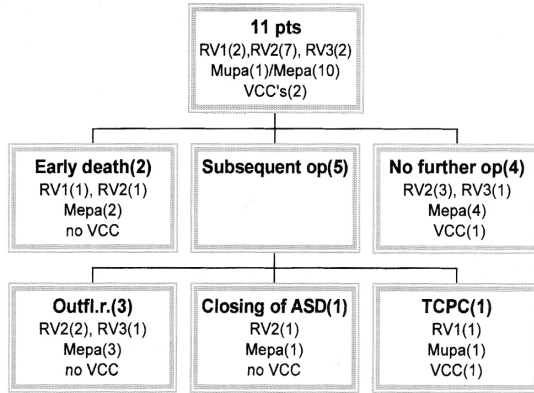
11 pts
RV1(2),RV2(7), RV3(2)
Mupa(1)/Mepa(10)
VCC's(2)

Early death(2)
RV1(1), RV2(1)
Mepa(2)
no VCC

Subsequent op(5)

No further op(4)
RV2(3), RV3(1)
Mepa(4)
VCC(1)

Outfl.r.(3)
RV2(2), RV3(1)
Mepa(3)
no VCC

Closing of ASD(1)
RV2(1)
Mepa(1)
no VCC

TCPC(1)
RV1(1)
Mupa(1)
VCC(1)